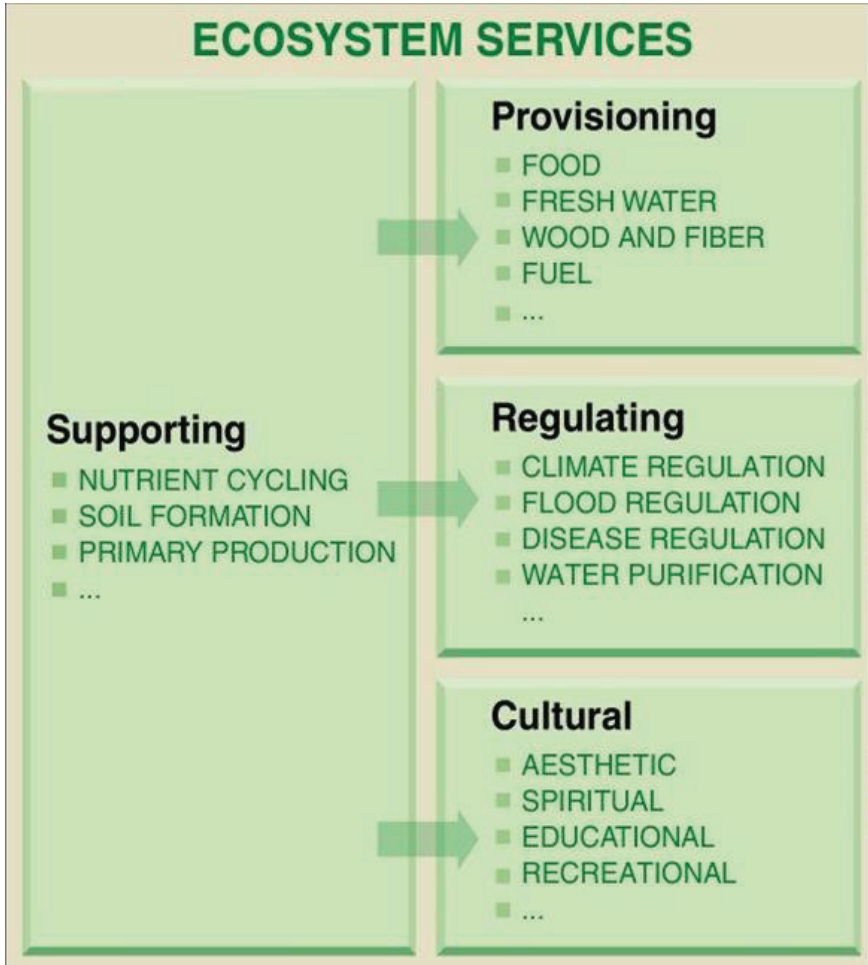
ECOSYSTEM SERVICES

Supporting
- NUTRIENT CYCLING
- SOIL FORMATION
- PRIMARY PRODUCTION
- ...

Provisioning
- FOOD
- FRESH WATER
- WOOD AND FIBER
- FUEL
- ...

Regulating
- CLIMATE REGULATION
- FLOOD REGULATION
- DISEASE REGULATION
- WATER PURIFICATION
...

Cultural
- AESTHETIC
- SPIRITUAL
- EDUCATIONAL
- RECREATIONAL
- ...